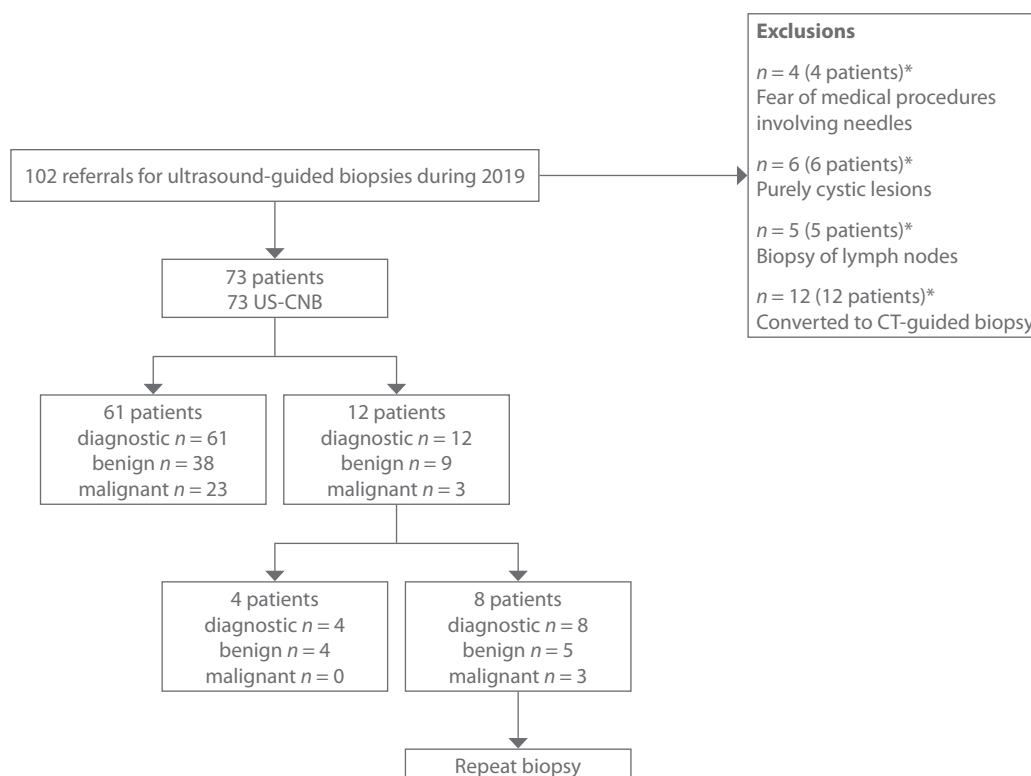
Exclusions

$n = 4$ (4 patients)*
Fear of medical procedures involving needles

$n = 6$ (6 patients)*
Purely cystic lesions

$n = 5$ (5 patients)*
Biopsy of lymph nodes

$n = 12$ (12 patients)*
Converted to CT-guided biopsy

102 referrals for ultrasound-guided biopsies during 2019

73 patients
73 US-CNB

61 patients
diagnostic $n = 61$
benign $n = 38$
malignant $n = 23$

12 patients
diagnostic $n = 12$
benign $n = 9$
malignant $n = 3$

4 patients
diagnostic $n = 4$
benign $n = 4$
malignant $n = 0$

8 patients
diagnostic $n = 8$
benign $n = 5$
malignant $n = 3$

Repeat biopsy